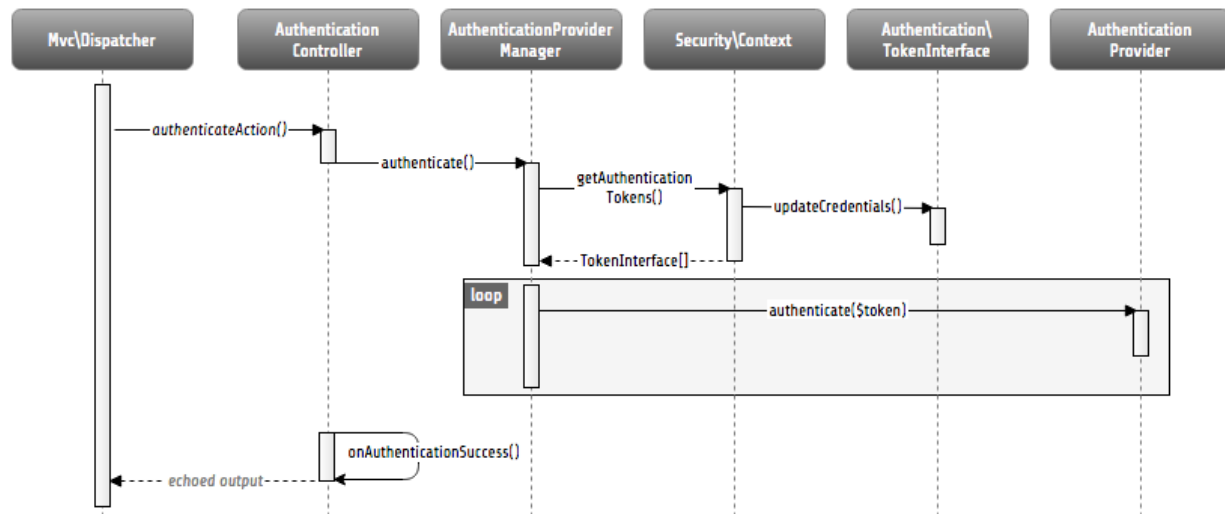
Mvc\Dispatcher

Authentication Controller

AuthenticationProvider Manager

Security\Context

Authentication\ TokenInterface

Authentication Provider

authenticateAction()

authenticate()

getAuthentication Tokens()

updateCredentials()

TokenInterface[]

loop

authenticate($token)

onAuthenticationSuccess()

echoed output